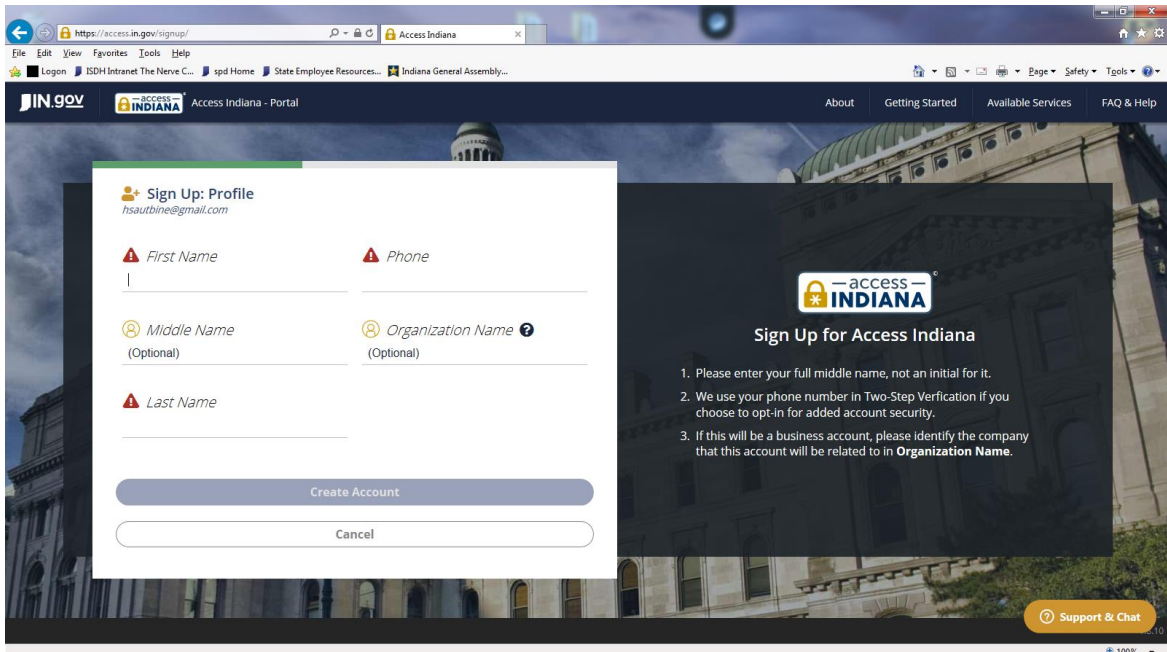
https://access.in.gov/signup/

Access Indiana

File Edit View Favorites Tools Help

Logon ISDH Intranet The Nerve C... spd Home State Employee Resources... Indiana General Assembly...

Page ▾ Safety ▾ Tools ▾

IN.gov

access INDIANA

Access Indiana - Portal

About Getting Started Available Services FAQ & Help

Sign Up: Profile

hsautbine@gmail.com

First Name

Phone

Middle Name

(Optional)

Organization Name

(Optional)

Last Name

Create Account

Cancel

access INDIANA

Sign Up for Access Indiana

1. Please enter your full middle name, not an initial for it.

2. We use your phone number in Two-Step Verfication if you choose to opt-in for added account security.

3. If this will be a business account, please identify the company that this account will be related to in **Organization Name**.

Support & Chat

100%